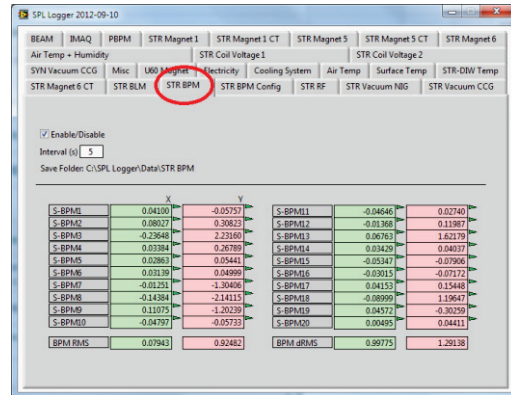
SPL Logger 2012-09-10

BEAM | IMAQ | PBPM | STR Magnet 1 | STR Magnet 1 CT | STR Magnet 5 | STR Magnet 5 CT | STR Magnet 6
Air Temp + Humidity | STR Coil Voltage 1 | STR Coil Voltage 2
SYN Vacuum CCG | Misc | U60 Magnet | Electricity | Cooling System | Air Temp | Surface Temp | STR-DIW Temp
STR Magnet 6 CT | STR BLM | STR BPM | STR BPM Config | STR RF | STR Vacuum NIG | STR Vacuum CCG

Enable/Disable
Interval (s) 5
Save Folder: C:\SPL Logger\Data\STR BPM

| | X | Y |
|---|---|---|
| S-BPM1 | 0.04100 | -0.05757 |
| S-BPM2 | 0.08027 | 0.30823 |
| S-BPM3 | -0.23648 | 2.23160 |
| S-BPM4 | 0.03384 | 0.26789 |
| S-BPM5 | 0.02863 | 0.05441 |
| S-BPM6 | 0.03139 | 0.04999 |
| S-BPM7 | -0.01251 | -1.30406 |
| S-BPM8 | -0.14384 | -2.14115 |
| S-BPM9 | 0.11075 | -1.20239 |
| S-BPM10 | -0.04797 | -0.05733 |
| BPM RMS | 0.07943 | 0.92482 |

| | | |
|---|---|---|
| S-BPM11 | -0.04646 | 0.02740 |
| S-BPM12 | -0.01368 | 0.11987 |
| S-BPM13 | 0.06763 | 1.62179 |
| S-BPM14 | 0.03429 | 0.04037 |
| S-BPM15 | -0.05347 | -0.07906 |
| S-BPM16 | -0.03015 | -0.07172 |
| S-BPM17 | 0.04153 | 0.15448 |
| S-BPM18 | -0.08999 | 1.19647 |
| S-BPM19 | 0.04572 | -0.30259 |
| S-BPM20 | 0.00495 | 0.04411 |
| BPM dRMS | 0.99775 | 1.29138 |